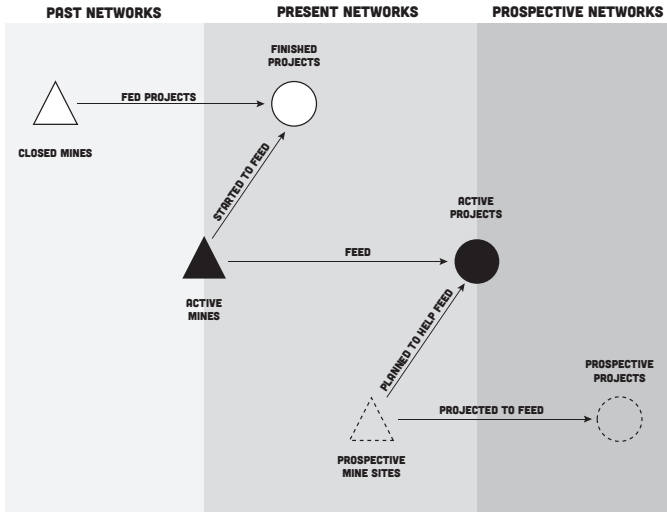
PAST NETWORKS

PRESENT NETWORKS

PROSPECTIVE NETWORKS

FINISHED PROJECTS

FED PROJECTS

CLOSED MINES

STARTED TO FEED

ACTIVE PROJECTS

FEED

ACTIVE MINES

PLANNED TO HELP FEED

PROSPECTIVE PROJECTS

PROJECTED TO FEED

PROSPECTIVE MINE SITES